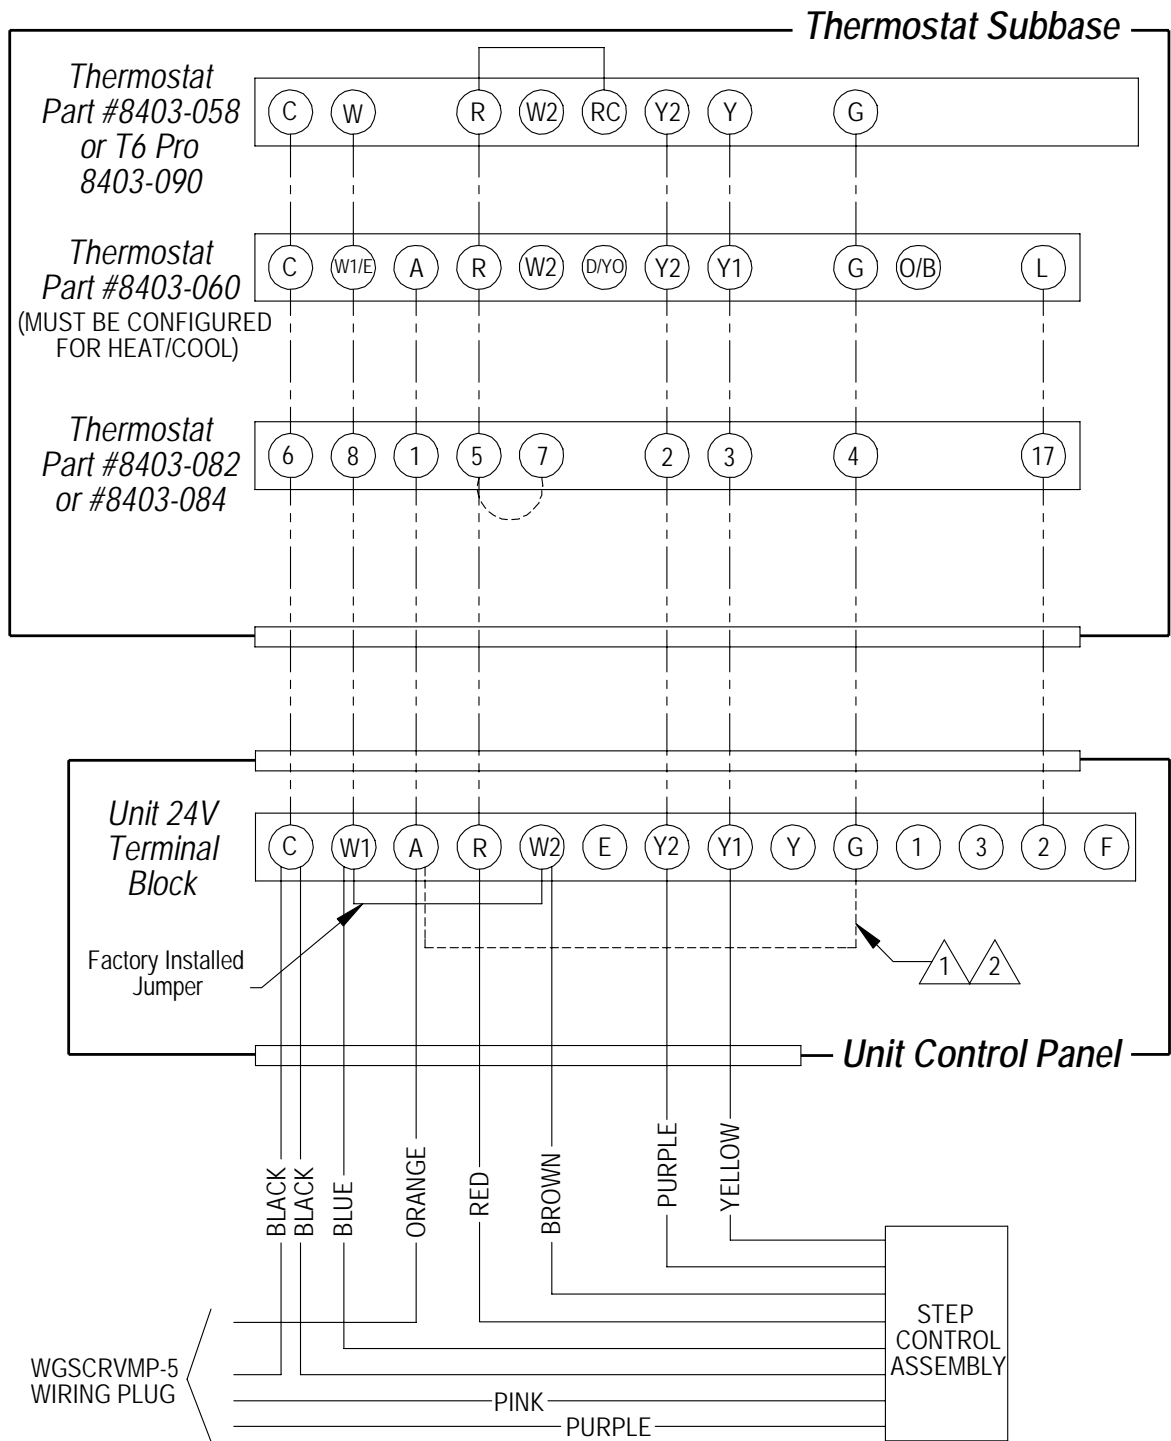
Thermostat Subbase

Thermostat Part #8403-058 or T6 Pro 8403-090

C W R W2 RC Y2 Y G

Thermostat Part #8403-060
(MUST BE CONFIGURED FOR HEAT/COOL)

C W1/E A R W2 D/YO Y2 Y1 G O/B L

Thermostat Part #8403-082 or #8403-084

6 8 1 5 7 2 3 4 17

Unit 24V Terminal Block

C W1 A R W2 E Y2 Y1 Y G 1 3 2 F

Factory Installed Jumper

1 2

Unit Control Panel

BLACK BLACK BLUE ORANGE RED BROWN PURPLE YELLOW

WGSCRVMP-5 WIRING PLUG

PINK

PURPLE

STEP CONTROL ASSEMBLY